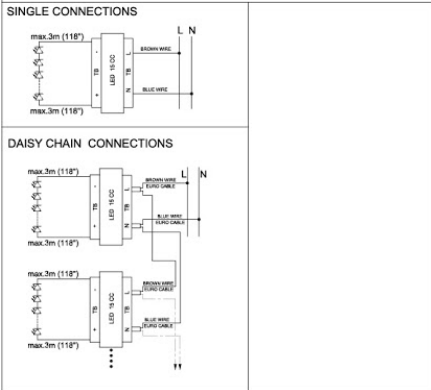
SINGLE CONNECTIONS

max.3m (118")
L N
BROWN WIRE
TB
LED 15 CC
TB
-
+
L
N
BLUE WIRE
max.3m (118")

DAISY CHAIN CONNECTIONS

max.3m (118")
L N
BROWN WIRE
EURO CABLE
TB
LED 15 CC
TB
-
+
L
N
BLUE WIRE
EURO CABLE
max.3m (118")

max.3m (118")
BROWN WIRE
EURO CABLE
TB
LED 15 CC
TB
-
+
L
N
BLUE WIRE
EURO CABLE
max.3m (118")